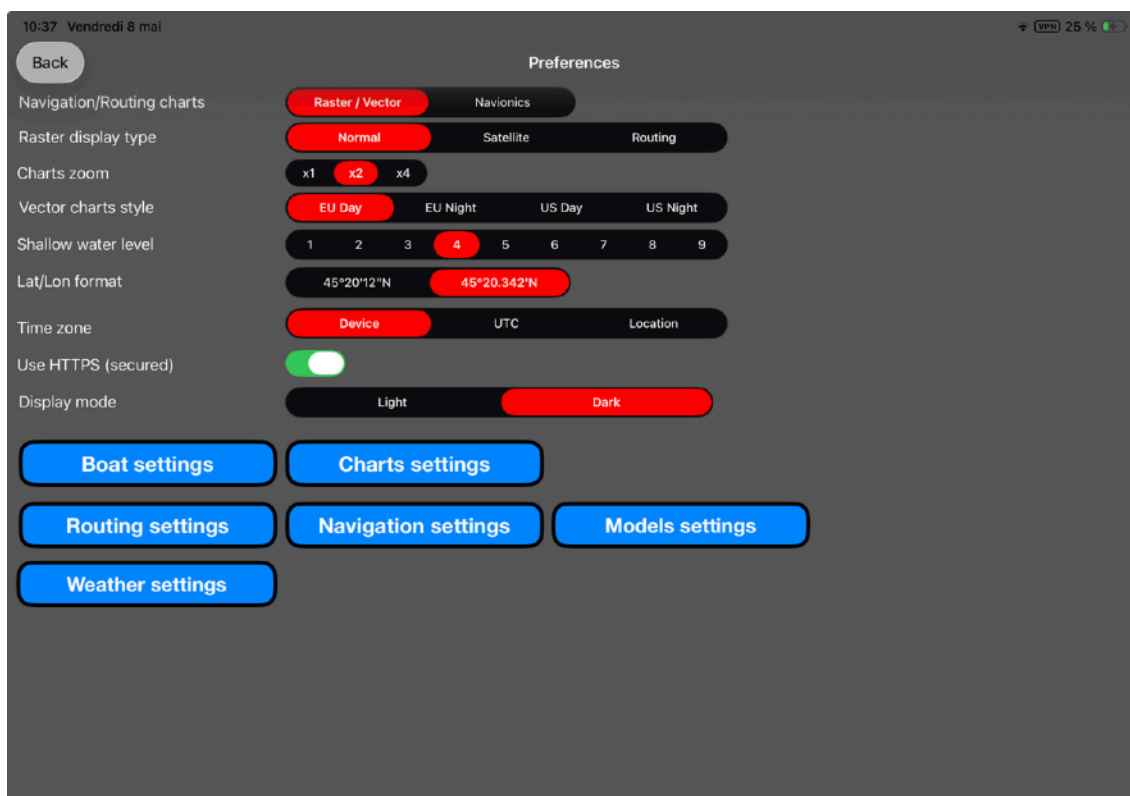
10:37 Vendredi 8 mai

VPN 25 %

Back

Preferences

Navigation/Routing charts | Raster / Vector | Navionics

Raster display type | Normal | Satellite | Routing

Charts zoom | x1 | x2 | x4

Vector charts style | EU Day | EU Night | US Day | US Night

Shallow water level | 1 | 2 | 3 | 4 | 5 | 6 | 7 | 8 | 9

Lat/Lon format | 45°20'12"N | 45°20.342'N

Time zone | Device | UTC | Location

Use HTTPS (secured)

Display mode | Light | Dark

Boat settings

Charts settings

Routing settings

Navigation settings

Models settings

Weather settings